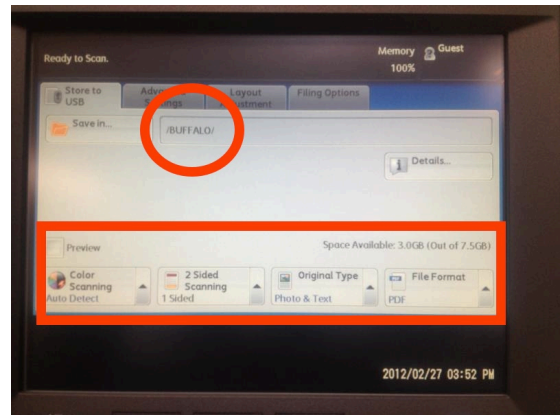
Ready to Scan.

Memory
100%

Guest

Store to USB

Adv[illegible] S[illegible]ngs

Layout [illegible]justment

Filing Options

Save in...

/BUFFALO/

Details...

Preview

Space Available: 3.0GB (Out of 7.5GB)

Color Scanning
Auto Detect

2 Sided Scanning
1 Sided

Original Type
Photo & Text

File Format
PDF

2012/02/27 03:52 PM